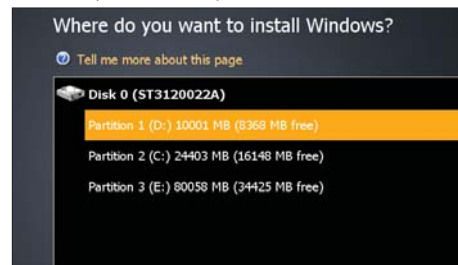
Where do you want to install Windows?

Tell me more about this page

Disk 0 (ST3120022A)

Partition 1 (D:) 10001 MB (8368 MB free)

Partition 2 (C:) 24403 MB (16148 MB free)

Partition 3 (E:) 80058 MB (34425 MB free)